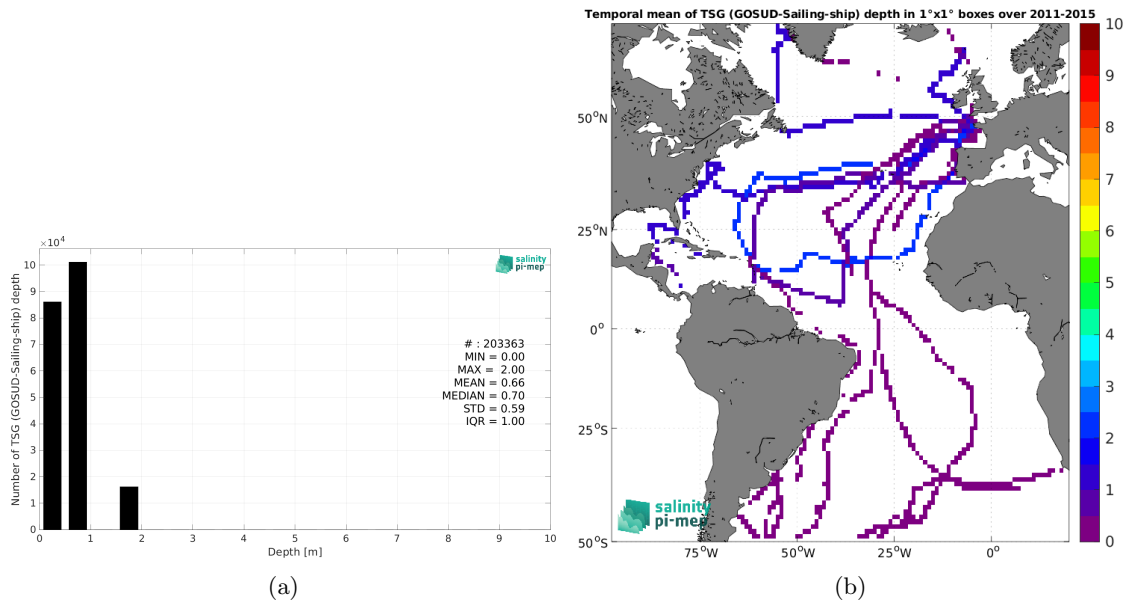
$\times10^4$

10
9
8
7
6
5
4
3
2
1
0

Number of TSG (GOSUD-Sailing-ship) depth

salinity pi-mep

# : 203363
MIN = 0.00
MAX = 2.00
MEAN = 0.66
MEDIAN = 0.70
STD = 0.59
IQR = 1.00

0 1 2 3 4 5 6 7 8 9 10
Depth [m]

(a)

Temporal mean of TSG (GOSUD-Sailing-ship) depth in 1°x1° boxes over 2011-2015

$50^oN$
$25^oN$
$0^o$
$25^oS$
$50^oS$

$75^oW$ $50^oW$ $25^oW$ $0^o$

salinity pi-mep

10
9
8
7
6
5
4
3
2
1
0

(b)